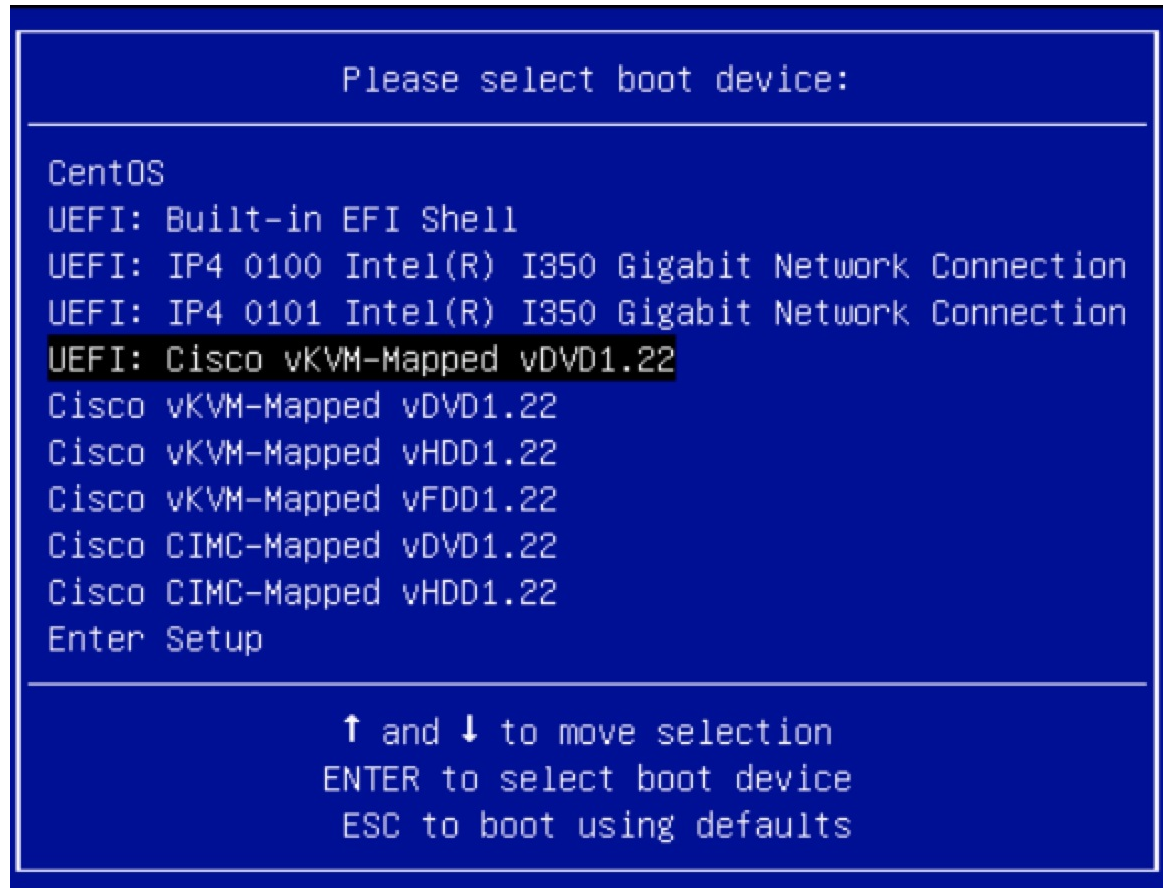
Please select boot device:

CentOS
UEFI: Built-in EFI Shell
UEFI: IP4 0100 Intel(R) I350 Gigabit Network Connection
UEFI: IP4 0101 Intel(R) I350 Gigabit Network Connection
UEFI: Cisco vKVM-Mapped vDVD1.22
Cisco vKVM-Mapped vDVD1.22
Cisco vKVM-Mapped vHDD1.22
Cisco vKVM-Mapped vFDD1.22
Cisco CIMC-Mapped vDVD1.22
Cisco CIMC-Mapped vHDD1.22
Enter Setup

↑ and ↓ to move selection
ENTER to select boot device
ESC to boot using defaults